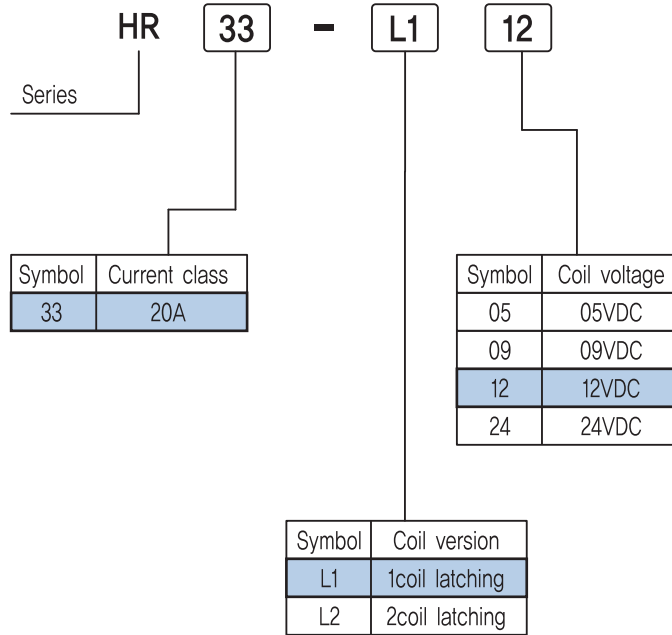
HR 33 - L1 12

Series

| Symbol | Current class |
|---|---|
| 33 | 20A |

| Symbol | Coil voltage |
|---|---|
| 05 | 05VDC |
| 09 | 09VDC |
| 12 | 12VDC |
| 24 | 24VDC |

| Symbol | Coil version |
|---|---|
| L1 | 1coil latching |
| L2 | 2coil latching |